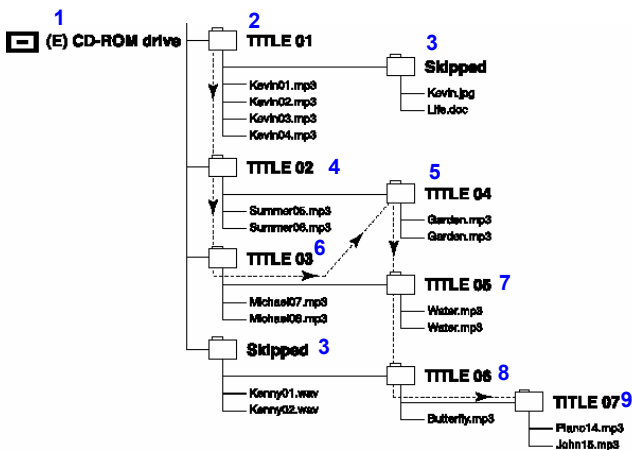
1
(E) CD-ROM drive

2
TITLE 01
Kevin01.mp3
Kevin02.mp3
Kevin03.mp3
Kevin04.mp3

3
Skipped
Kevin.jpg
Life.doc

TITLE 02 4
Summer05.mp3
Summer06.mp3

5
TITLE 04
Garden.mp3
Garden.mp3

TITLE 03 6
Michael07.mp3
Michael08.mp3

TITLE 05 7
Water.mp3
Water.mp3

Skipped 3
Kenny01.wav
Kenny02.wav

TITLE 06 8
Butterfly.mp3

TITLE 07 9
Piano14.mp3
John15.mp3